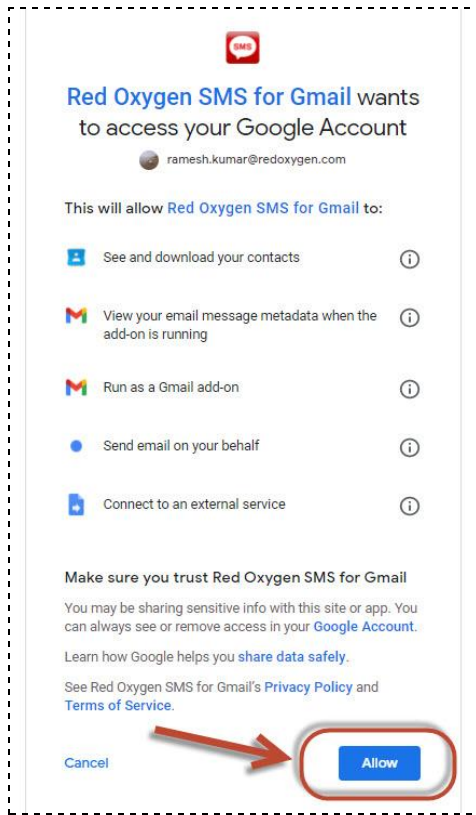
SMS

Red Oxygen SMS for Gmail wants to access your Google Account

ramesh.kumar@redoxygen.com

This will allow Red Oxygen SMS for Gmail to:

See and download your contacts

View your email message metadata when the add-on is running

Run as a Gmail add-on

Send email on your behalf

Connect to an external service

Make sure you trust Red Oxygen SMS for Gmail

You may be sharing sensitive info with this site or app. You can always see or remove access in your Google Account.

Learn how Google helps you share data safely.

See Red Oxygen SMS for Gmail's Privacy Policy and Terms of Service.

Cancel

Allow